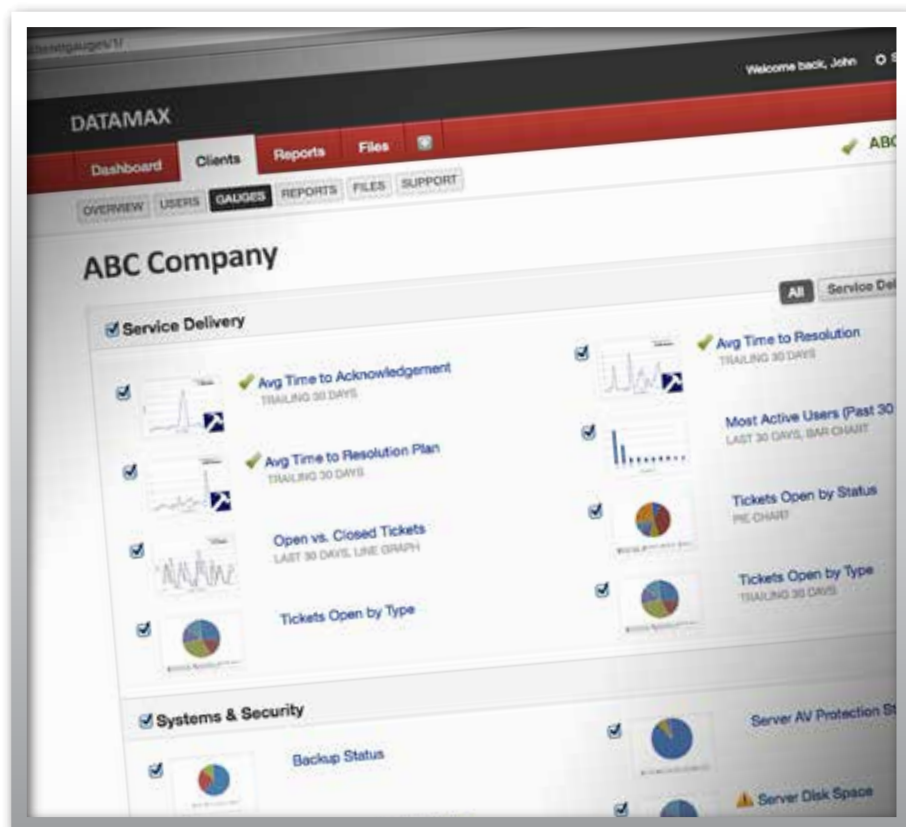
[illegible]/gauges/1/

Welcome back, John

DATAMAX

Dashboard Clients Reports Files

ABC

OVERVIEW USERS GAUGES REPORTS FILES SUPPORT

ABC Company

All Service Del

Service Delivery

Avg Time to Acknowledgement
TRAILING 30 DAYS

Avg Time to Resolution Plan
TRAILING 30 DAYS

Open vs. Closed Tickets
LAST 30 DAYS, LINE GRAPH

Tickets Open by Type

Avg Time to Resolution
TRAILING 30 DAYS

Most Active Users (Past 30
LAST 30 DAYS, BAR CHART

Tickets Open by Status
PIE CHART

Tickets Open by Type
TRAILING 30 DAYS

Systems & Security

Backup Status

Server AV Protection St

Server Disk Space